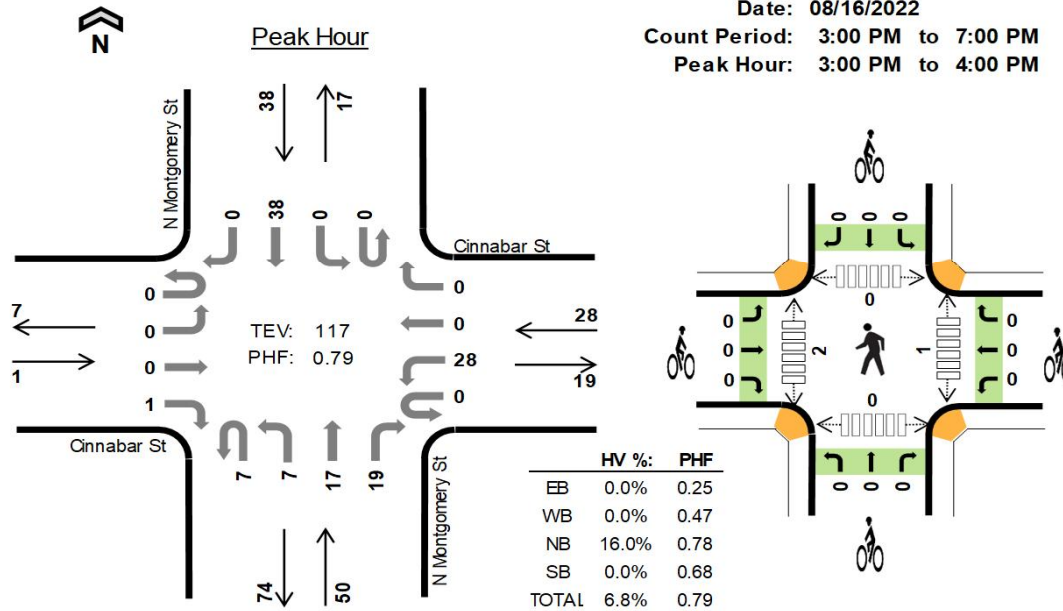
N

Peak Hour

Date: 08/16/2022
Count Period: 3:00 PM to 7:00 PM
Peak Hour: 3:00 PM to 4:00 PM

N Montgomery St

38 17

0 38 0 0

Cinnabar St

0 0
0 0
0 28
1 0

7 28
1 19

TEV: 117
PHF: 0.79

Cinnabar St

7 7 17 19

N Montgomery St

74 50

| | HV %: | PHF |
|---|---|---|
| EB | 0.0% | 0.25 |
| WB | 0.0% | 0.47 |
| NB | 16.0% | 0.78 |
| SB | 0.0% | 0.68 |
| TOTAL | 6.8% | 0.79 |

0 0 0
0
0 0
0 2 1 0
0 0
0
0 0 0